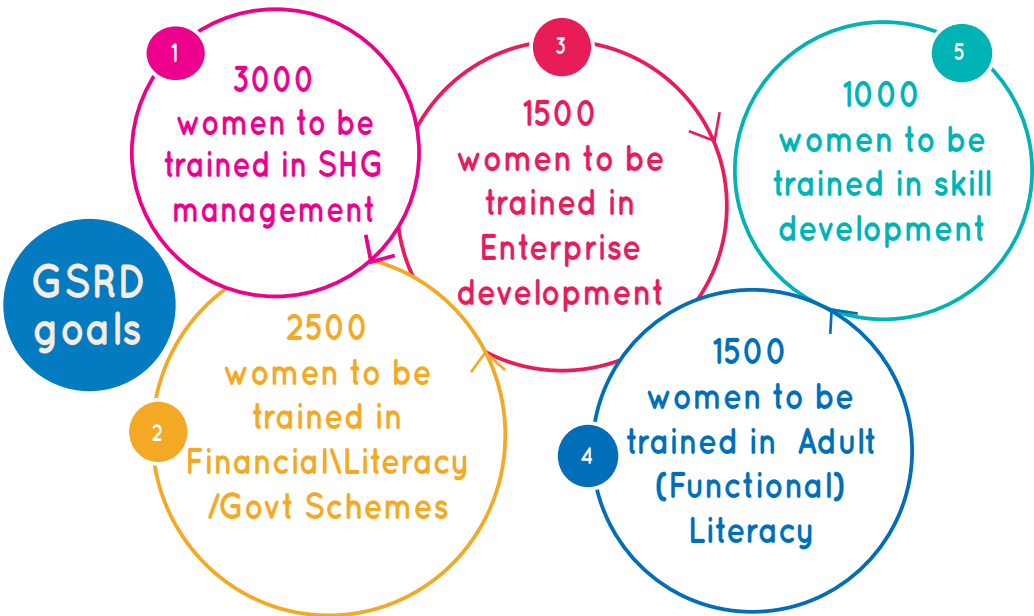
GSRD goals

1
3000 women to be trained in SHG management

2
2500 women to be trained in Financial\Literacy /Govt Schemes

3
1500 women to be trained in Enterprise development

4
1500 women to be trained in Adult (Functional) Literacy

5
1000 women to be trained in skill development